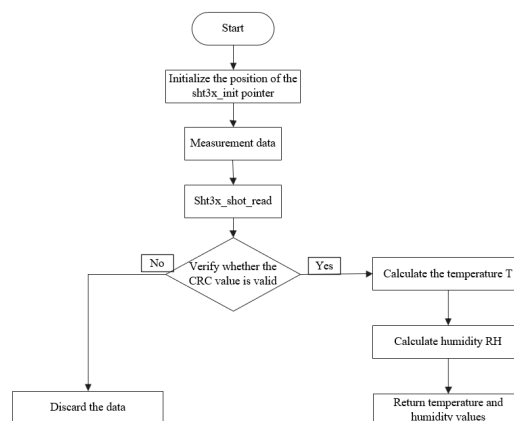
Start

Initialize the position of the sht3x_init pointer

Measurement data

Sht3x_shot_read

No

Verify whether the CRC value is valid

Yes

Calculate the temperature T

Calculate humidity RH

Discard the data

Return temperature and humidity values